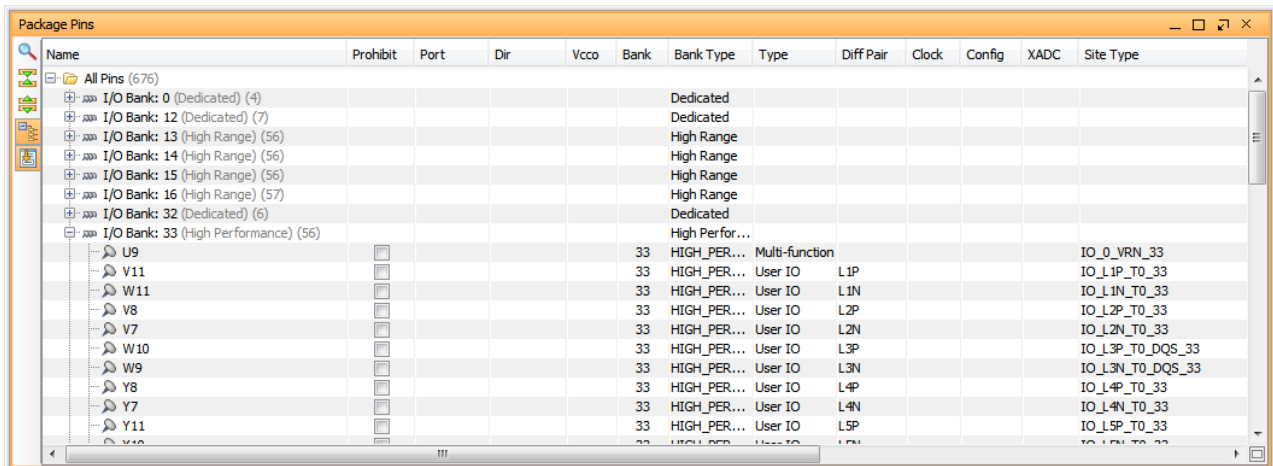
Package Pins

| Name | Prohibit | Port | Dir | Vcco | Bank | Bank Type | Type | Diff Pair | Clock | Config | XADC | Site Type |
|---|---|---|---|---|---|---|---|---|---|---|---|---|
| All Pins (676) | | | | | | | | | | | | |
| I/O Bank: 0 (Dedicated) (4) | | | | | | Dedicated | | | | | | |
| I/O Bank: 12 (Dedicated) (7) | | | | | | Dedicated | | | | | | |
| I/O Bank: 13 (High Range) (56) | | | | | | High Range | | | | | | |
| I/O Bank: 14 (High Range) (56) | | | | | | High Range | | | | | | |
| I/O Bank: 15 (High Range) (56) | | | | | | High Range | | | | | | |
| I/O Bank: 16 (High Range) (57) | | | | | | High Range | | | | | | |
| I/O Bank: 32 (Dedicated) (6) | | | | | | Dedicated | | | | | | |
| I/O Bank: 33 (High Performance) (56) | | | | | | High Perfor... | | | | | | |
| U9 | | | | | 33 | HIGH_PER... | Multi-function | | | | | IO_0_VRN_33 |
| V11 | | | | | 33 | HIGH_PER... | User IO | L1P | | | | IO_L1P_T0_33 |
| W11 | | | | | 33 | HIGH_PER... | User IO | L1N | | | | IO_L1N_T0_33 |
| V8 | | | | | 33 | HIGH_PER... | User IO | L2P | | | | IO_L2P_T0_33 |
| V7 | | | | | 33 | HIGH_PER... | User IO | L2N | | | | IO_L2N_T0_33 |
| W10 | | | | | 33 | HIGH_PER... | User IO | L3P | | | | IO_L3P_T0_DQS_33 |
| W9 | | | | | 33 | HIGH_PER... | User IO | L3N | | | | IO_L3N_T0_DQS_33 |
| Y8 | | | | | 33 | HIGH_PER... | User IO | L4P | | | | IO_L4P_T0_33 |
| Y7 | | | | | 33 | HIGH_PER... | User IO | L4N | | | | IO_L4N_T0_33 |
| Y11 | | | | | 33 | HIGH_PER... | User IO | L5P | | | | IO_L5P_T0_33 |
| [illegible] | | | | | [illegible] | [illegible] | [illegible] | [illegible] | | | | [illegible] |

III